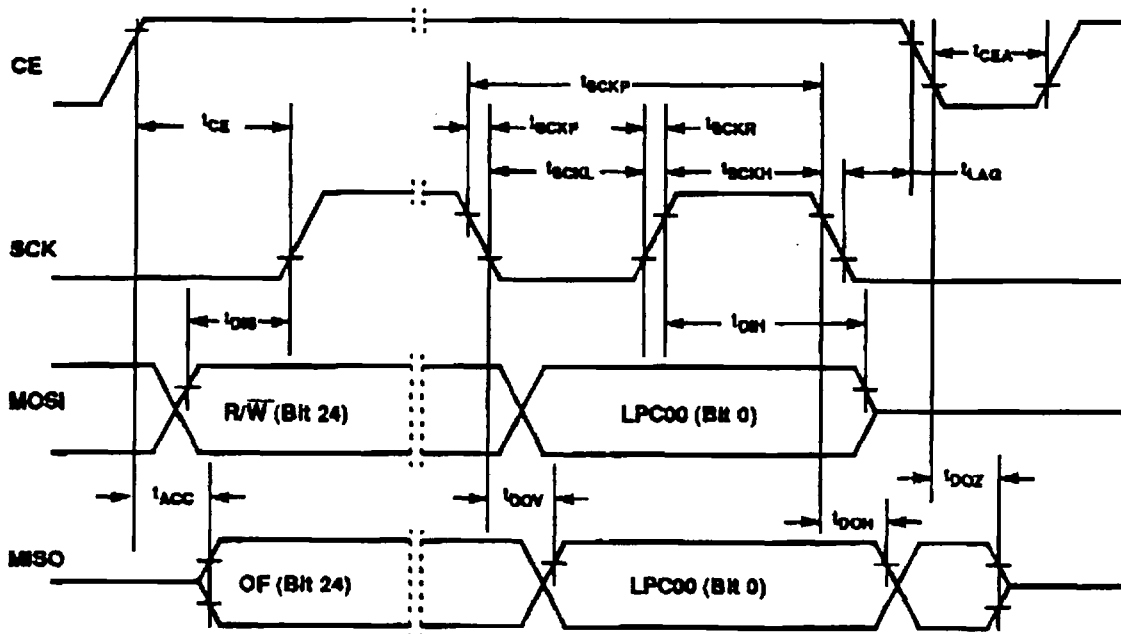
CE

$t_{CEA}$

$t_{SCKP}$

$t_{CE}$

$t_{SCKF}$

$t_{SCKR}$

$t_{SCKL}$

$t_{SCKH}$

$t_{LAG}$

SCK

$t_{DIS}$

$t_{DIH}$

MOSI

R/$\overline{W}$ (Bit 24)

LPC00 (Bit 0)

$t_{ACC}$

$t_{DOV}$

$t_{DOZ}$

$t_{DOH}$

MISO

OF (Bit 24)

LPC00 (Bit 0)